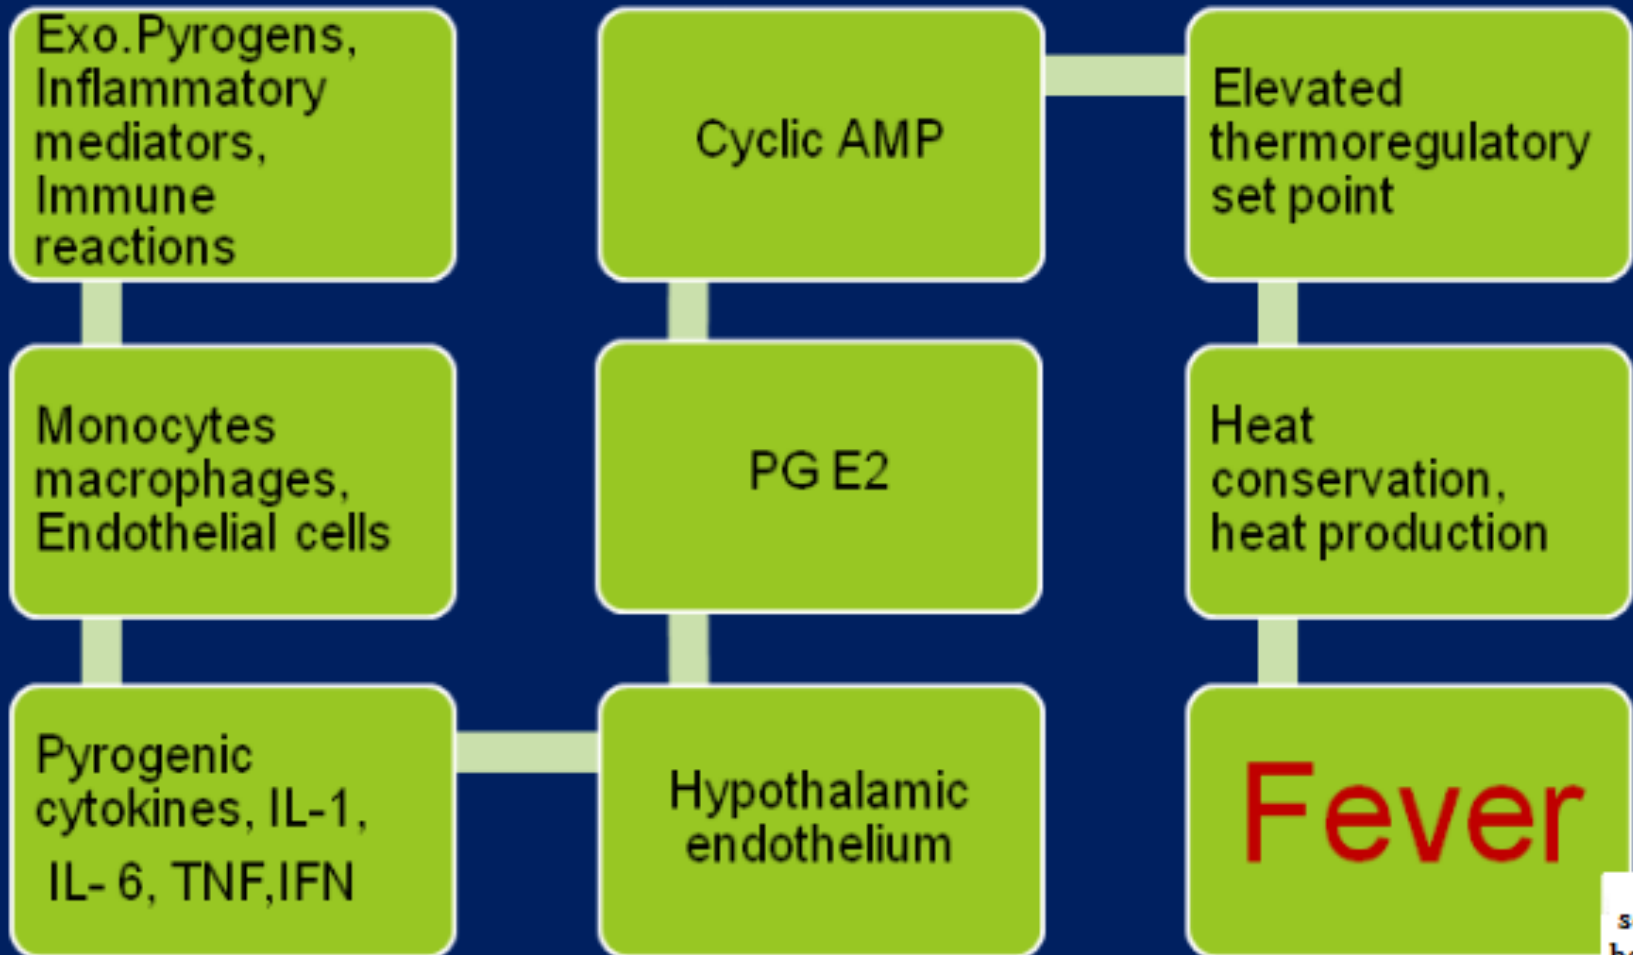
Exo.Pyrogens, Inflammatory mediators, Immune reactions

Monocytes macrophages, Endothelial cells

Pyrogenic cytokines, IL-1, IL- 6, TNF,IFN

Hypothalamic endothelium

PG E2

Cyclic AMP

Elevated thermoregulatory set point

Heat conservation, heat production

Fever

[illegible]